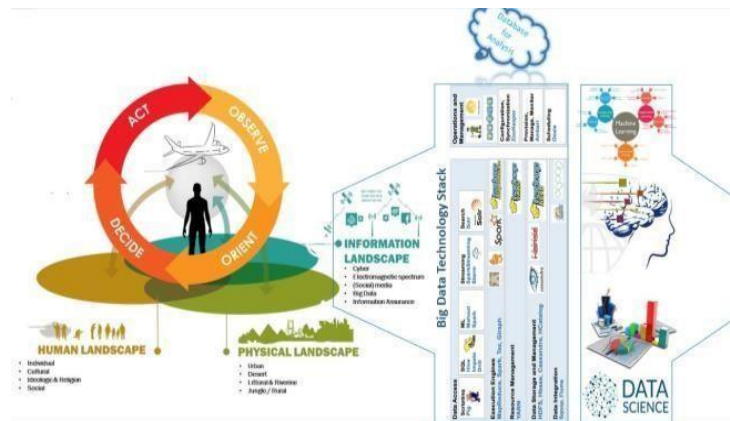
Database for Analysis

ACT
OBSERVE
DECIDE
ORIENT

INFORMATION LANDSCAPE
- Cyber
- Electromagnetic spectrum
- (Social) media
- Big Data
- Information Assurance

HUMAN LANDSCAPE
- Individual
- Cultural
- Ideology & Religion
- Social

PHYSICAL LANDSCAPE
- Urban
- Desert
- Littoral & Riverine
- Jungle / Rural

Big Data Technology Stack

Data Access
Execution Engines
Resource Management
Data Storage and Management
Data Integration

Operations and Management

Search
Solr
Spark

Machine Learning

DATA SCIENCE